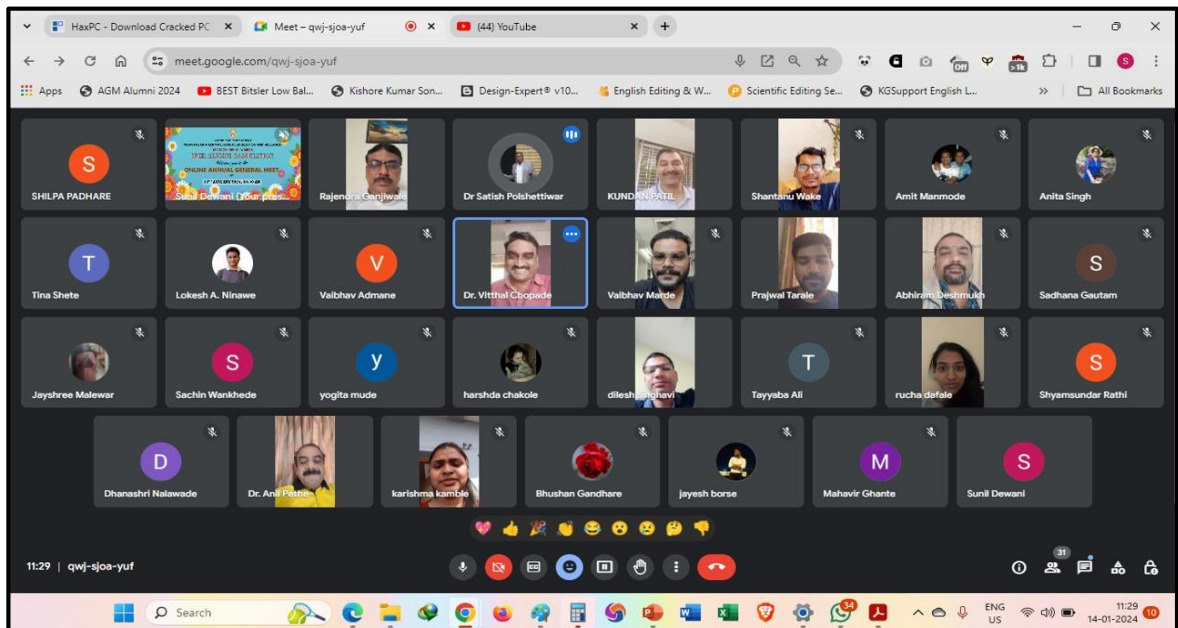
HaxPC - Download Cracked PC ×
Meet – qwj-sjoa-yuf ×
(44) YouTube ×
+

meet.google.com/qwj-sjoa-yuf

Apps  AGM Alumni 2024  BEST Bitsler Low Bal...  Kishore Kumar Son...  Design-Expert® v10...  English Editing & W...  Scientific Editing Se...  KGSupport English L...  »  All Bookmarks

SHILPA PADHARE
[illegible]
ONLINE ANNUAL GENERAL MEET
Sunil Dewani (Your pres...
Rajendra Ganjiwale
Dr Satish Polshettiwar
KUNDAN PATIL
Shantanu Wake
Amit Manmode
Anita Singh

Tina Shete
Lokesh A. Ninawe
Vaibhav Admane
Dr. Vitthal Chopade
Vaibhav Marde
Prajwal Tarale
Abhiram Deshmukh
Sadhana Gautam

Jayshree Malewar
Sachin Wankhede
yogita mude
harshda chakole
dilesh sanghavi
Tayyaba Ali
rucha dafale
Shyamsundar Rathi

Dhanashri Nalawade
Dr. Anil Pethe
karishma kamble
Bhushan Gandhare
jayesh borse
Mahavir Ghante
Sunil Dewani

11:29 | qwj-sjoa-yuf

31

Search

34

ENG
US

11:29
14-01-2024

10